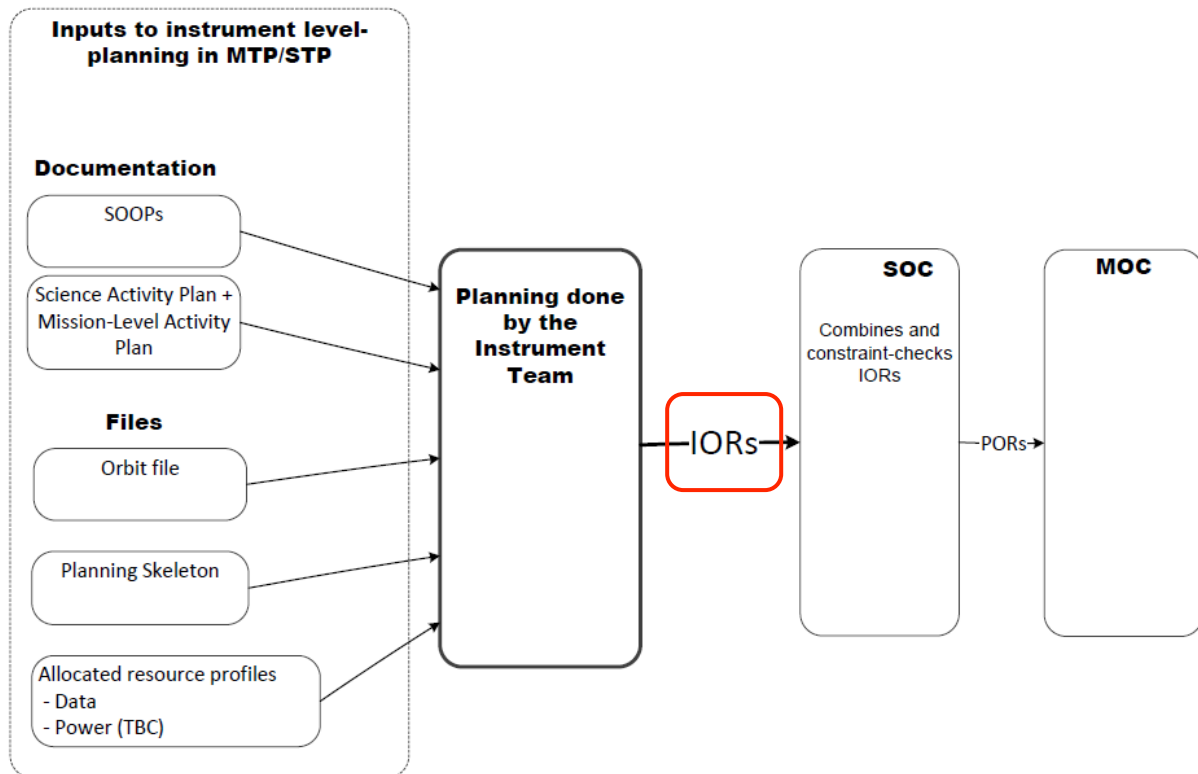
Inputs to instrument level-planning in MTP/STP

Documentation

SOOPs

Science Activity Plan + Mission-Level Activity Plan

Files

Orbit file

Planning Skeleton

Allocated resource profiles
- Data
- Power (TBC)

Planning done by the Instrument Team

IORs

SOC

Combines and constraint-checks IORs

PORs

MOC